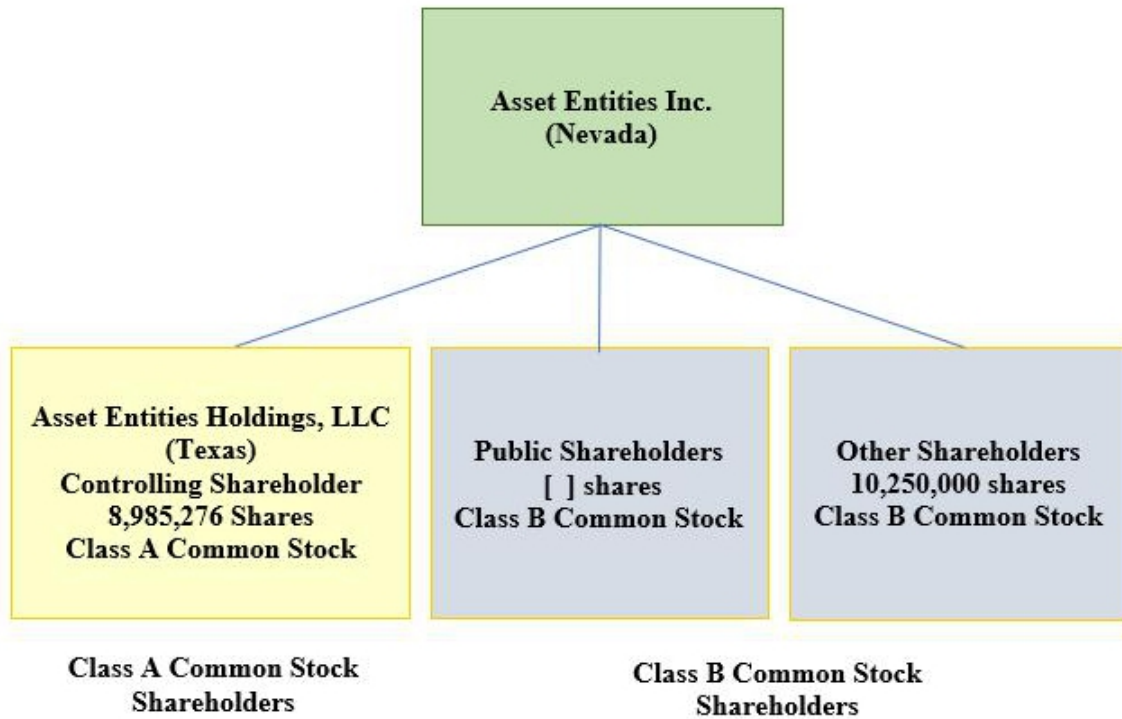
Asset Entities Inc.
(Nevada)

Asset Entities Holdings, LLC
(Texas)
Controlling Shareholder
8,985,276 Shares
Class A Common Stock

Public Shareholders
[ ] shares
Class B Common Stock

Other Shareholders
10,250,000 shares
Class B Common Stock

Class A Common Stock
Shareholders

Class B Common Stock
Shareholders